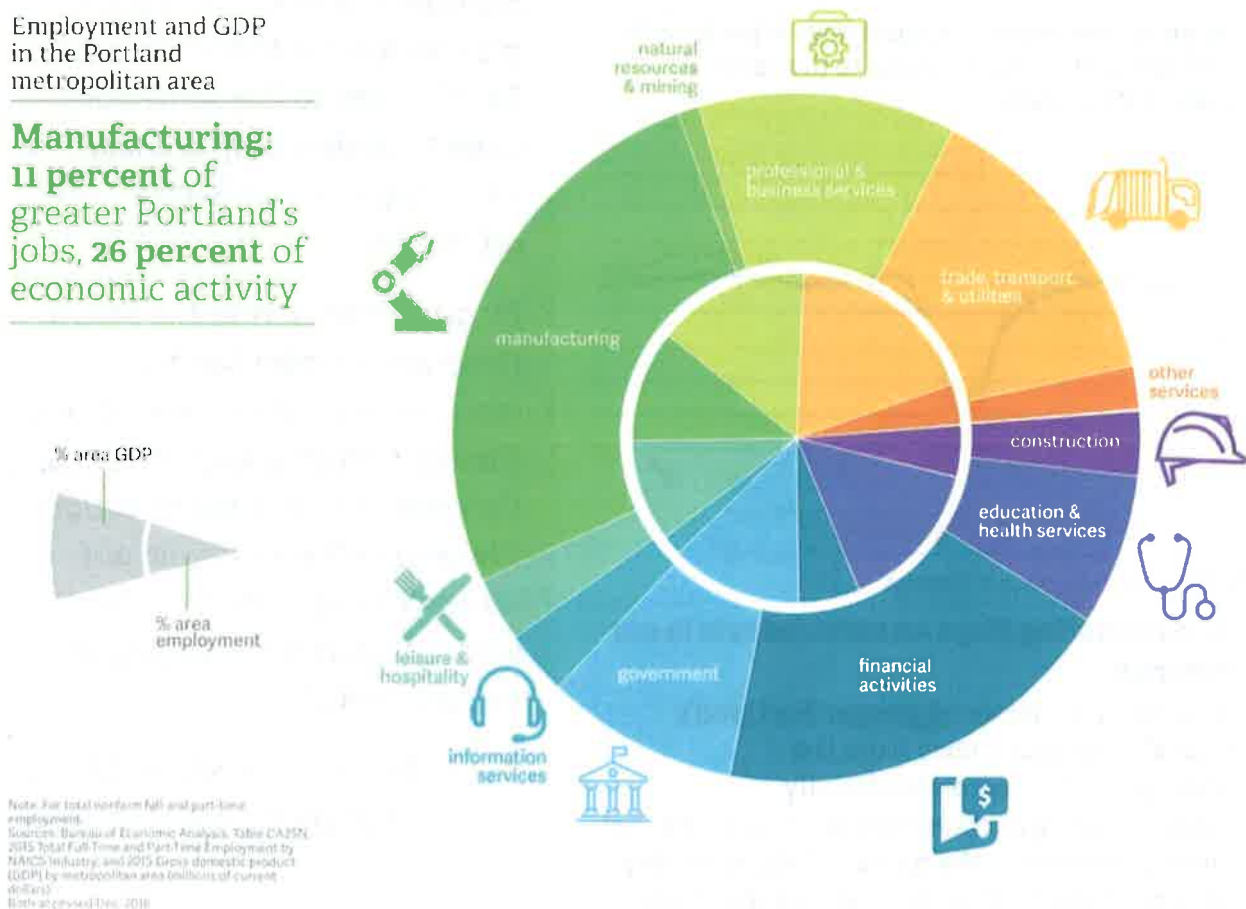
Employment and GDP in the Portland metropolitan area

Manufacturing: 11 percent of greater Portland's jobs, 26 percent of economic activity

% area GDP

% area employment

natural resources & mining

professional & business services

trade, transport & utilities

other services

construction

education & health services

financial activities

government

information services

leisure & hospitality

manufacturing

Note: For total nonfarm full and part-time employment.
Sources: Bureau of Economic Analysis, Table CA25N, 2015 Total Full-Time and Part-Time Employment by NAICS Industry; and 2015 Gross domestic product (GDP) by metropolitan area (millions of current dollars).
Both accessed Dec. 2016